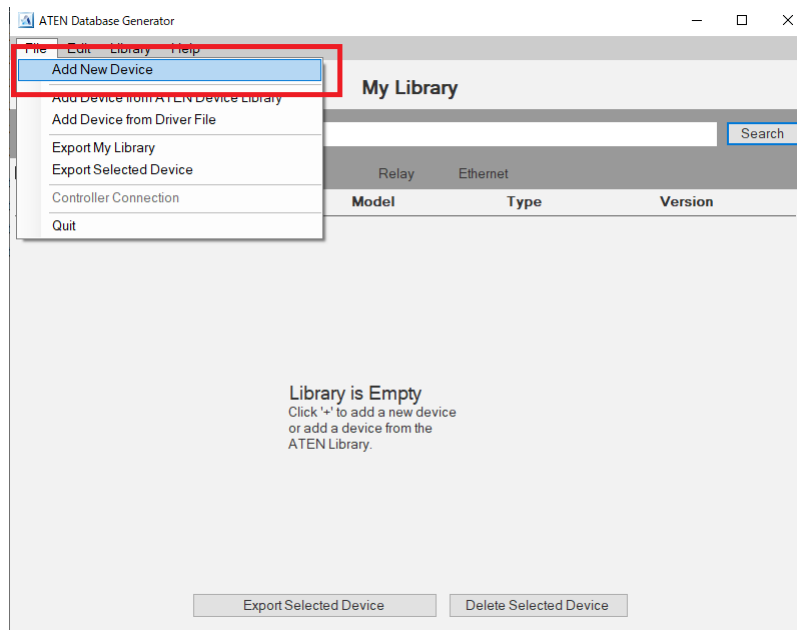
ATEN Database Generator

File Edit Library Help

Add New Device
Add Device from ATEN Device Library
Add Device from Driver File
Export My Library
Export Selected Device
Controller Connection
Quit

My Library

Search

Relay Ethernet

Model Type Version

Library is Empty
Click '+' to add a new device or add a device from the ATEN Library.

Export Selected Device
Delete Selected Device